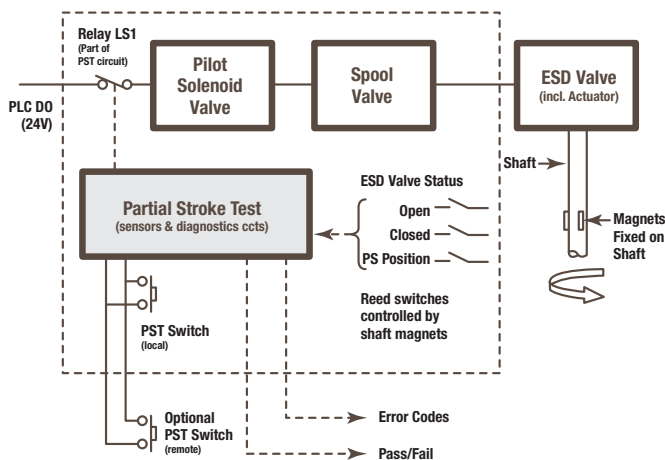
Relay LS1
(Part of PST circuit)

PLC DO (24V)

Pilot Solenoid Valve

Spool Valve

ESD Valve
(incl. Actuator)

Shaft

Partial Stroke Test
(sensors & diagnostics ccts)

ESD Valve Status

Open

Closed

PS Position

Magnets Fixed on Shaft

Reed switches controlled by shaft magnets

PST Switch
(local)

Optional PST Switch
(remote)

Error Codes

Pass/Fail